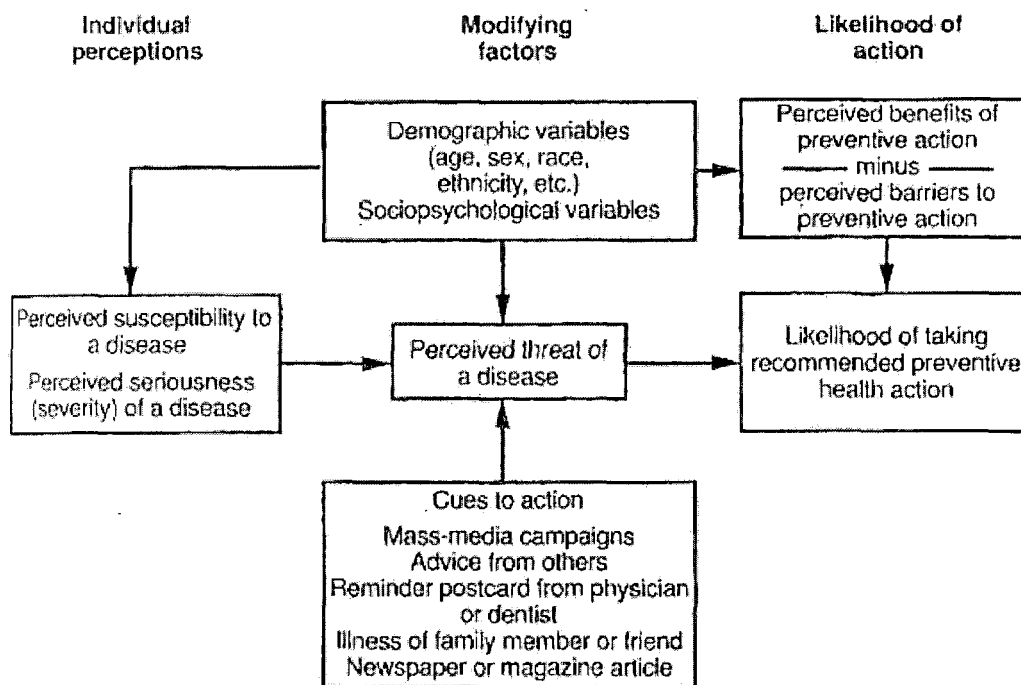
Individual perceptions

Modifying factors

Likelihood of action

Demographic variables (age, sex, race, ethnicity, etc.) Sociopsychological variables

Perceived benefits of preventive action
minus
perceived barriers to preventive action

Perceived susceptibility to a disease
Perceived seriousness (severity) of a disease

Perceived threat of a disease

Likelihood of taking recommended preventive health action

Cues to action
Mass-media campaigns
Advice from others
Reminder postcard from physician or dentist
Illness of family member or friend
Newspaper or magazine article